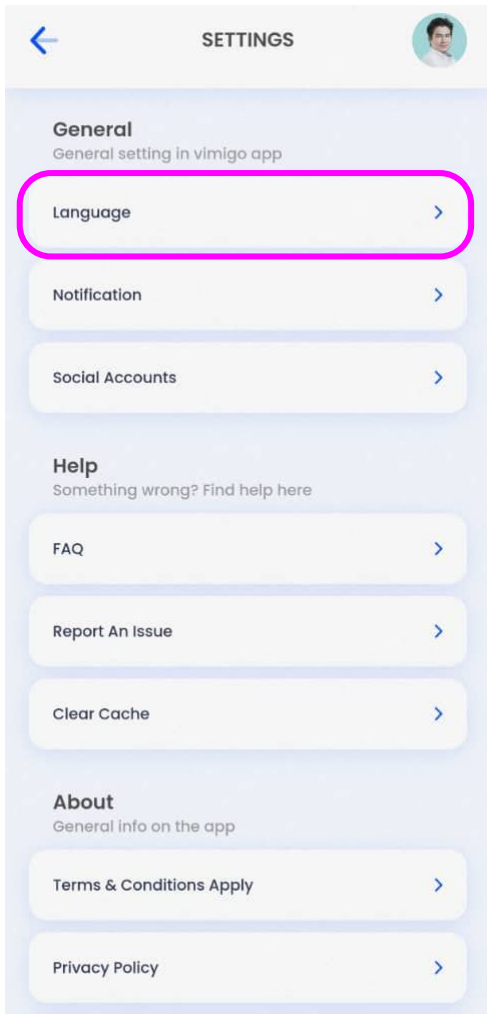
SETTINGS

General
General setting in vimigo app

Language

Notification

Social Accounts

Help
Something wrong? Find help here

FAQ

Report An Issue

Clear Cache

About
General info on the app

Terms & Conditions Apply

Privacy Policy